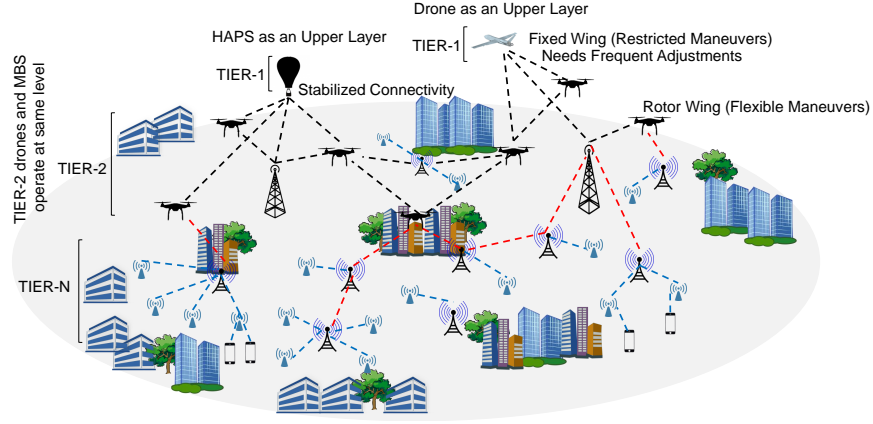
Drone as an Upper Layer

HAPS as an Upper Layer

TIER-1

Fixed Wing (Restricted Maneuvers)

Needs Frequent Adjustments

TIER-1

Stabilized Connectivity

Rotor Wing (Flexible Maneuvers)

TIER-2 drones and MBS operate at same level

TIER-2

TIER-N